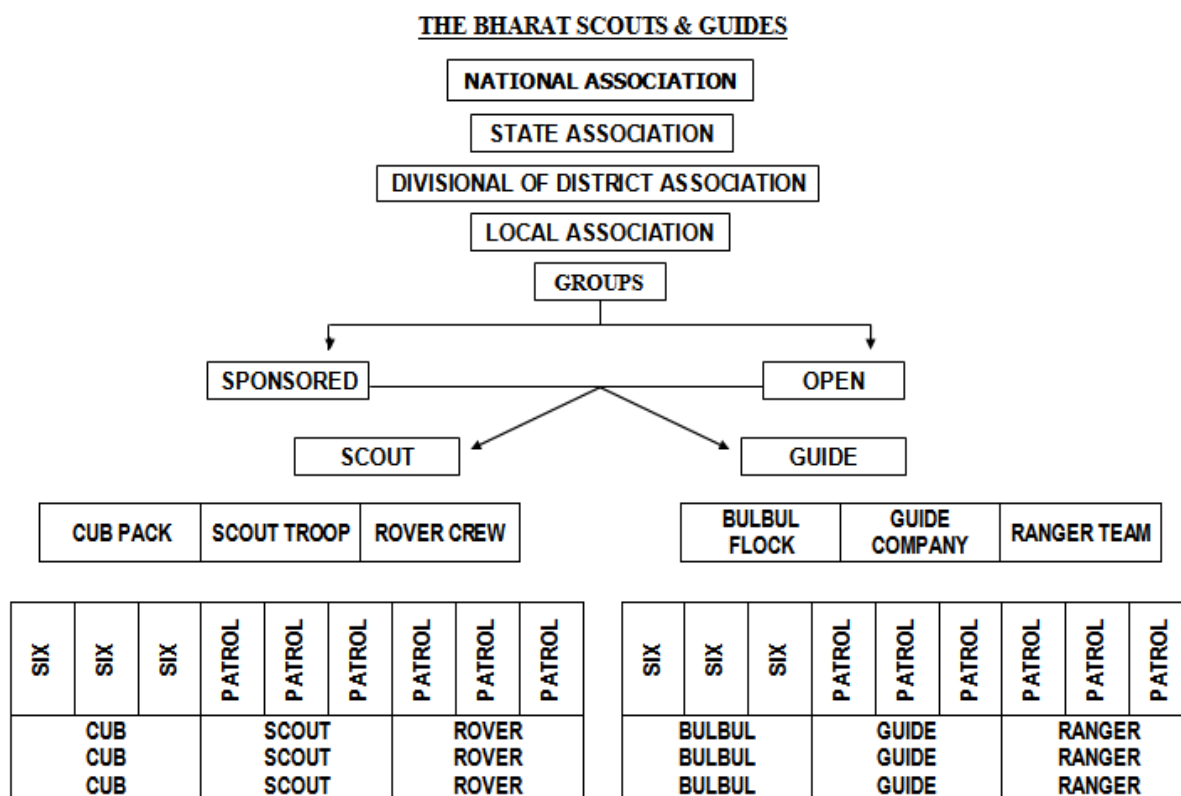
THE BHARAT SCOUTS & GUIDES

NATIONAL ASSOCIATION

STATE ASSOCIATION

DIVISIONAL OF DISTRICT ASSOCIATION

LOCAL ASSOCIATION

GROUPS

SPONSORED

OPEN

SCOUT

GUIDE

| CUB PACK | SCOUT TROOP | ROVER CREW |
|---|---|---|

| BULBUL FLOCK | GUIDE COMPANY | RANGER TEAM |
|---|---|---|

| SIX | SIX | SIX | PATROL | PATROL | PATROL | PATROL | PATROL | PATROL |
|---|---|---|---|---|---|---|---|---|
| CUB CUB CUB | | | SCOUT SCOUT SCOUT | | | ROVER ROVER ROVER | | |

| SIX | SIX | SIX | PATROL | PATROL | PATROL | PATROL | PATROL | PATROL |
|---|---|---|---|---|---|---|---|---|
| BULBUL BULBUL BULBUL | | | GUIDE GUIDE GUIDE | | | RANGER RANGER RANGER | | |